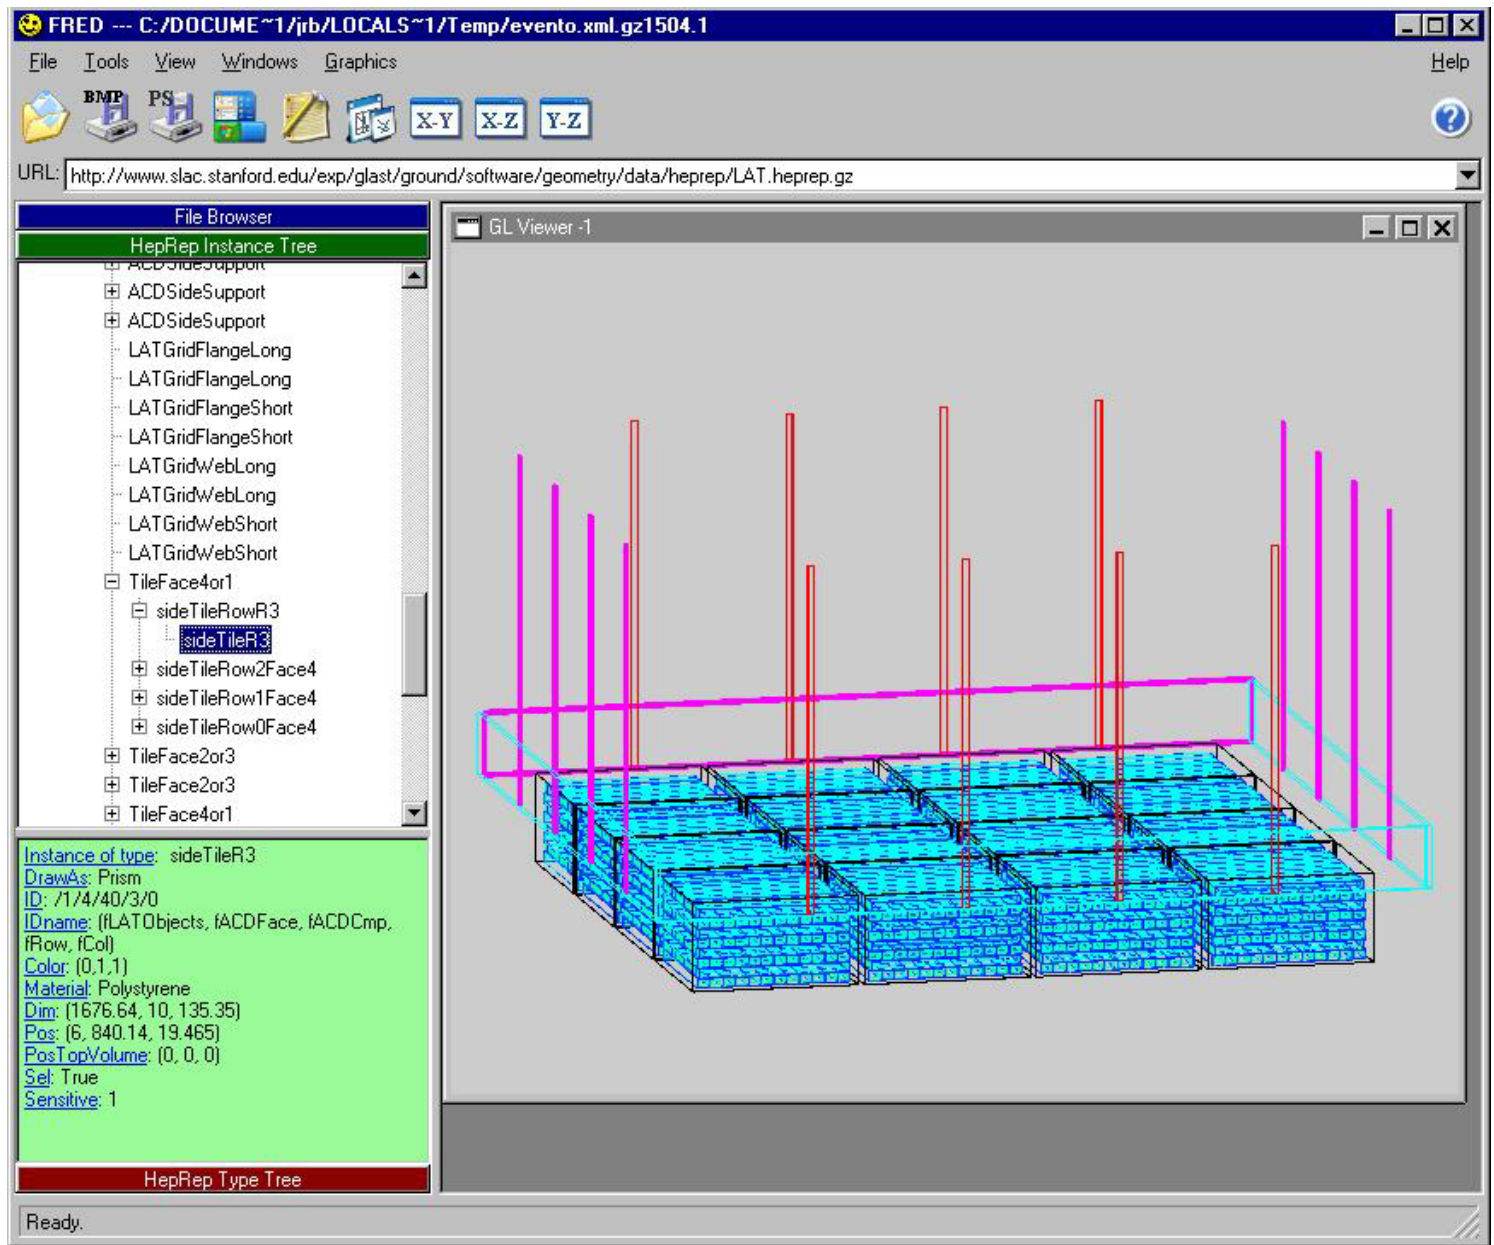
FRED --- C:/DOCUME~1/jrb/LOCALS~1/Temp/evento.xml.gz1504.1

File Tools View Windows Graphics Help

BMP PS X-Y X-Z Y-Z

URL: http://www.slac.stanford.edu/exp/glast/ground/software/geometry/data/heprep/LAT.heprep.gz

File Browser

HepRep Instance Tree

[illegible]
ACDSideSupport
ACDSideSupport
LATGridFlangeLong
LATGridFlangeLong
LATGridFlangeShort
LATGridFlangeShort
LATGridWebLong
LATGridWebLong
LATGridWebShort
LATGridWebShort
TileFace4or1
sideTileRowR3
sideTileR3
sideTileRow2Face4
sideTileRow1Face4
sideTileRow0Face4
TileFace2or3
TileFace2or3
TileFace4or1

Instance of type: sideTileR3
DrawAs: Prism
ID: /1/4/40/3/0
IDname: (fLATObjects, fACDFace, fACDCmp, fRow, fCol)
Color: (0,1,1)
Material: Polystyrene
Dim: (1676.64, 10, 135.35)
Pos: (6, 840.14, 19.465)
PosTopVolume: (0, 0, 0)
Sel: True
Sensitive: 1

HepRep Type Tree

GL Viewer -1

Ready.